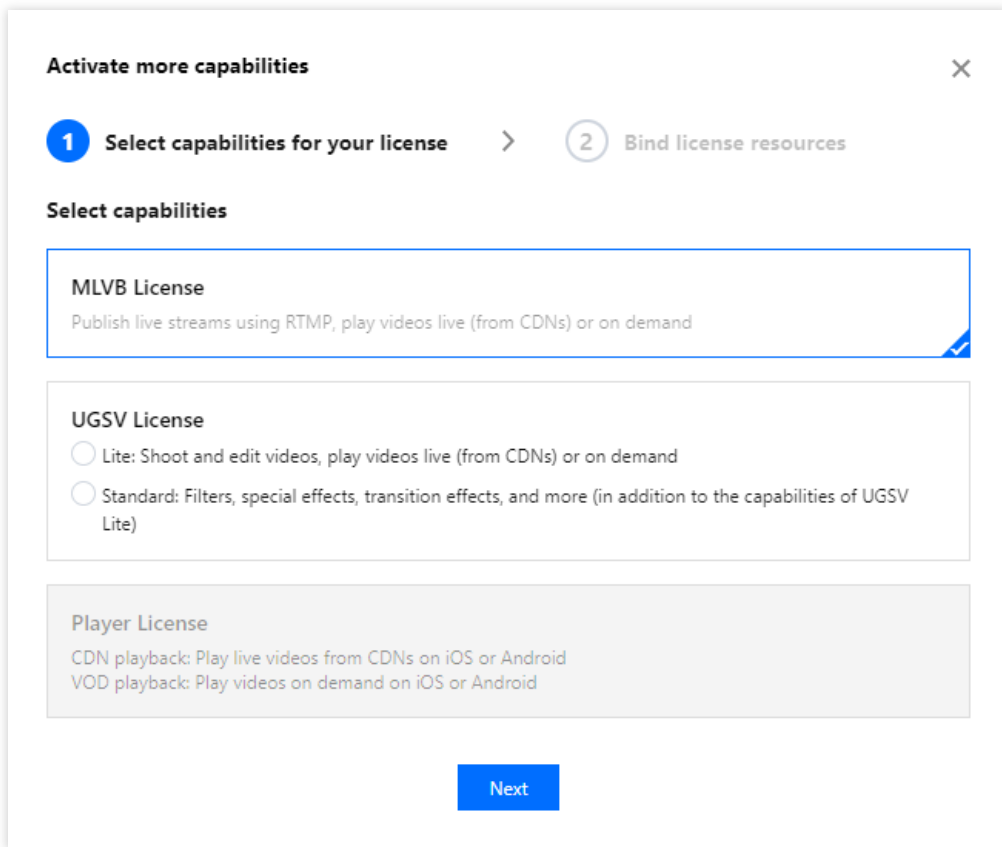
Activate more capabilities

×

1 Select capabilities for your license > 2 Bind license resources

Select capabilities

MLVB License

Publish live streams using RTMP, play videos live (from CDNs) or on demand

UGSV License

Lite: Shoot and edit videos, play videos live (from CDNs) or on demand

Standard: Filters, special effects, transition effects, and more (in addition to the capabilities of UGSV Lite)

Player License

CDN playback: Play live videos from CDNs on iOS or Android
VOD playback: Play videos on demand on iOS or Android

Next